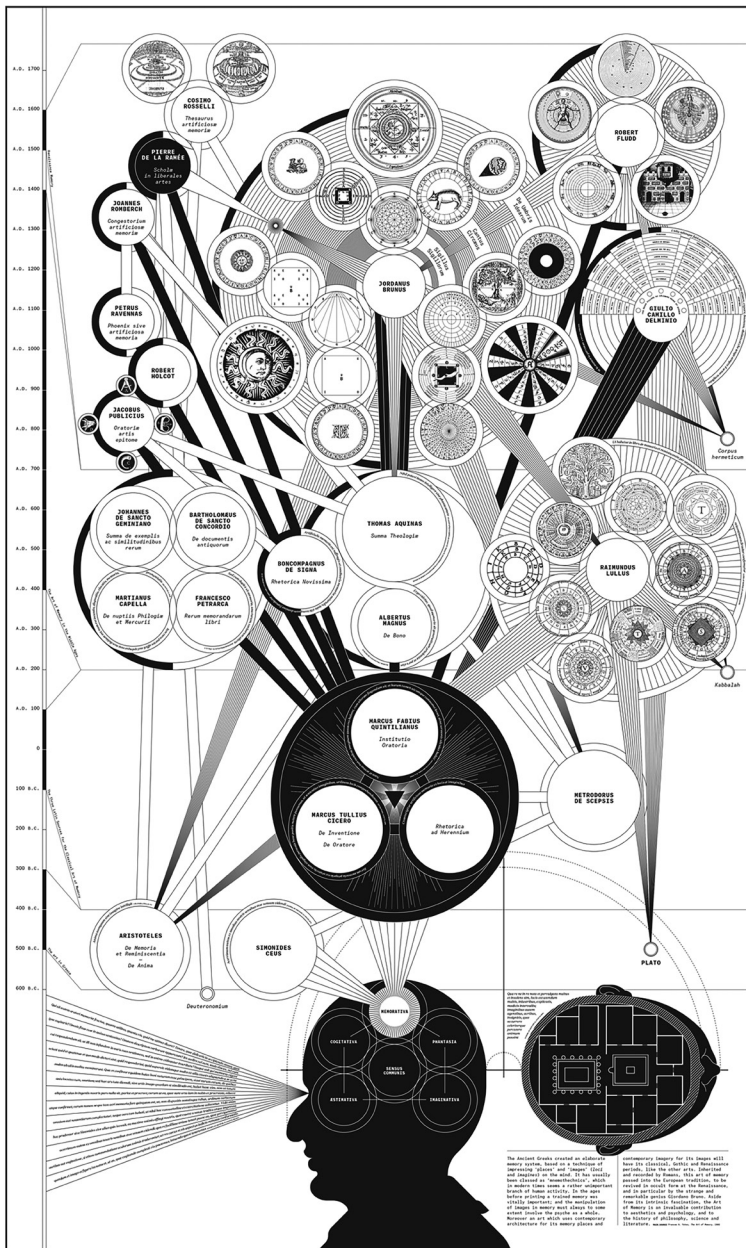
A.D. 1700
A.D. 1600
A.D. 1500
A.D. 1400
A.D. 1300
A.D. 1200
A.D. 1100
A.D. 1000
A.D. 900
A.D. 800
A.D. 700
A.D. 600
A.D. 500
A.D. 400
A.D. 300
A.D. 200
A.D. 100
0
100 B.C.
200 B.C.
300 B.C.
400 B.C.
500 B.C.
600 B.C.

COSIMO ROSSELLI
Thesaurus artificiose memorie

PIERRE DE LA RAMÉE
Scholæ in liberales artes

JOANNES ROMBERCH
Congestorium artificiose memorie

PETRUS RAVENNAS
Phoenix sive artificiosa memoria

ROBERT HOLCOT

JACOBUS PUBLICIUS
Oratorie artis epitome

ROBERT FLUDD

JORDANUS BRUNUS

GIULIO CAMILLO DELMINIO

Corpus hermeticum

JOHANNES DE SANCTO GEMINIANO
Summa de exemplis ac similitudinibus rerum

BARTHOLOMÆUS DE SANCTO CONCORDIO
De documentis antiquorum

MARTIANUS CAPELLA
De nuptiis Philogie et Mercurii

FRANCESCO PETRARCA
Rerum memorandarum libri

BONCOMPAGNUS DE SIGNA
Rhetorica Novissima

THOMAS AQUINAS
Summa Theologie

ALBERTUS MAGNUS
De Bono

RAIMUNDUS LULLUS

Kabbalah

MARCUS FABIUS QUINTILIANUS
Institutio Oratoria

MARCUS TULLIUS CICERO
De Inventione
—
De Oratore

Rhetorica ad Herennium

METRODORUS DE SCEPSIS

ARISTOTELES
De Memoria et Reminiscentia
—
De Anima

SIMONIDES CEUS

PLATO

Deuteronomium

MEMORATIVA
COGITATIVA
PHANTASIA
SENSUS COMMUNIS
ESTIMATIVA
IMAGINATIVA

The Ancient Greeks created an elaborate memory system, based on a technique of impressing 'places' and 'images' (loci and imagines) on the mind. It has usually been classed as 'mnemotechnics', which in modern times seems a rather unimportant branch of human activity. In the ages before printing a trained memory was vitally important; and the manipulation of images in memory must always to some extent involve the psyche as a whole. Moreover an art which uses contemporary architecture for its memory places and contemporary imagery for its images will have its classical, Gothic and Renaissance periods, like the other arts. Inherited and recorded by Romans, this art of memory passed into the European tradition, to be revived in occult form at the Renaissance, and in particular by the strange and remarkable genius Giordano Bruno. Aside from its intrinsic fascination, the Art of Memory is an invaluable contribution to aesthetics and psychology, and to the history of philosophy, science and literature.